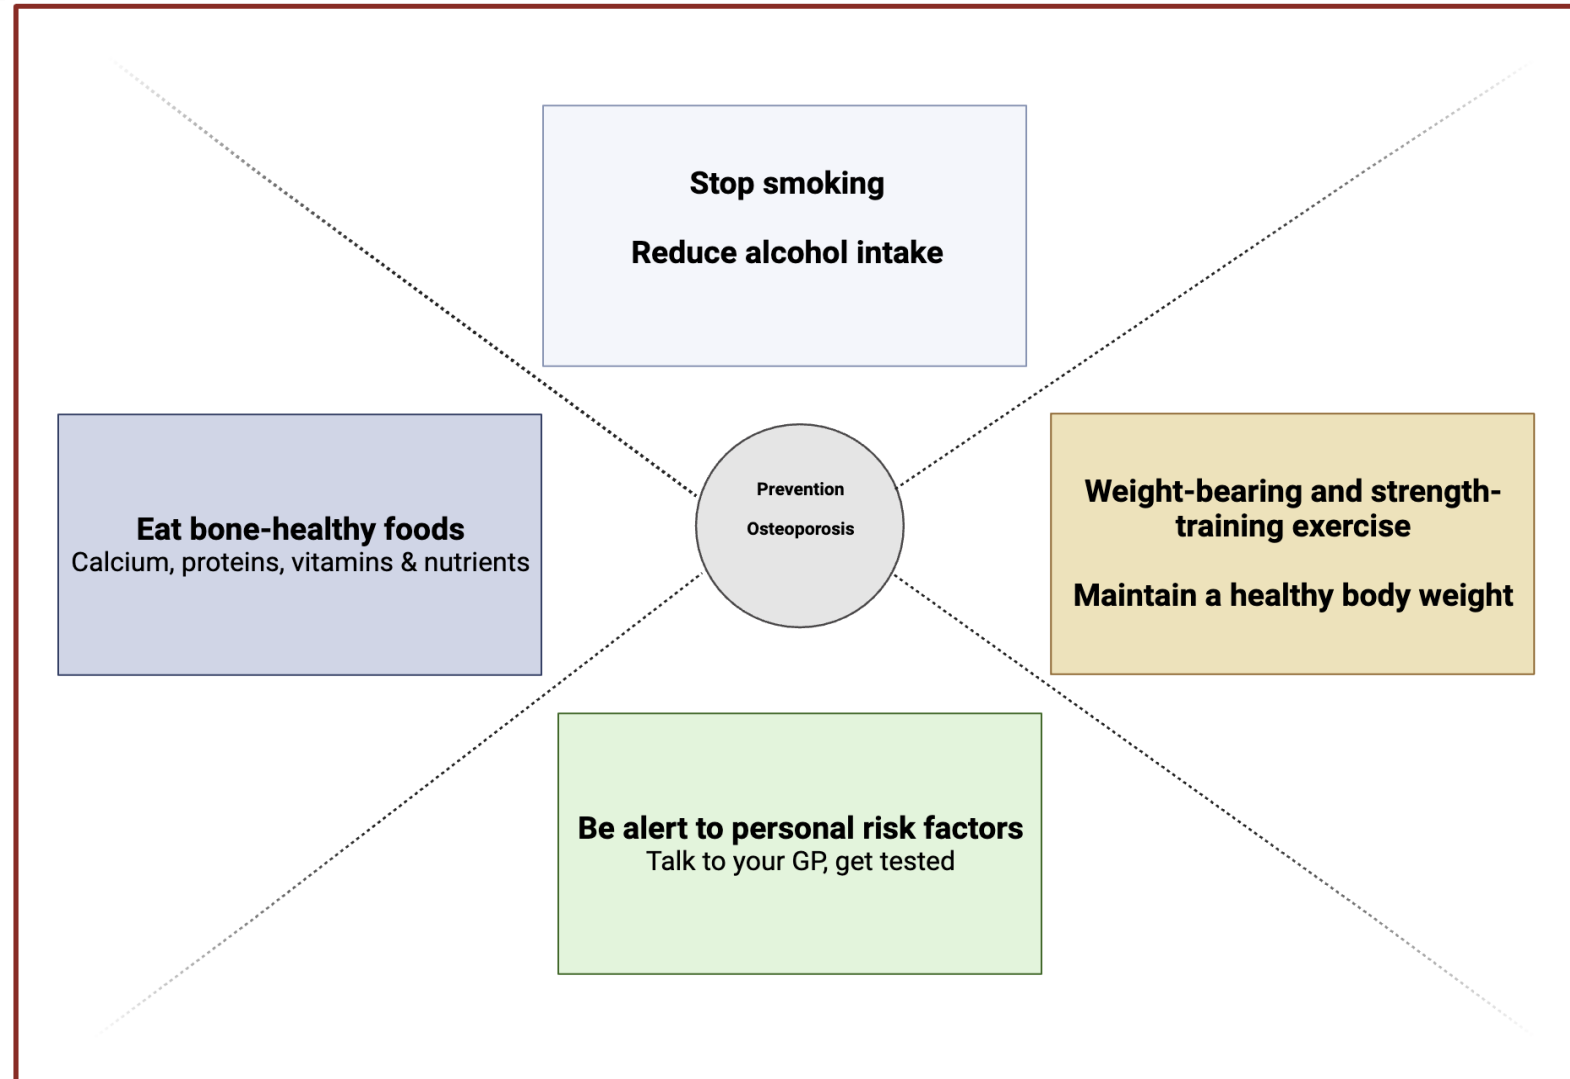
Stop smoking

Reduce alcohol intake

Eat bone-healthy foods
Calcium, proteins, vitamins & nutrients

Prevention

Osteoporosis

Weight-bearing and strength-training exercise

Maintain a healthy body weight

Be alert to personal risk factors
Talk to your GP, get tested